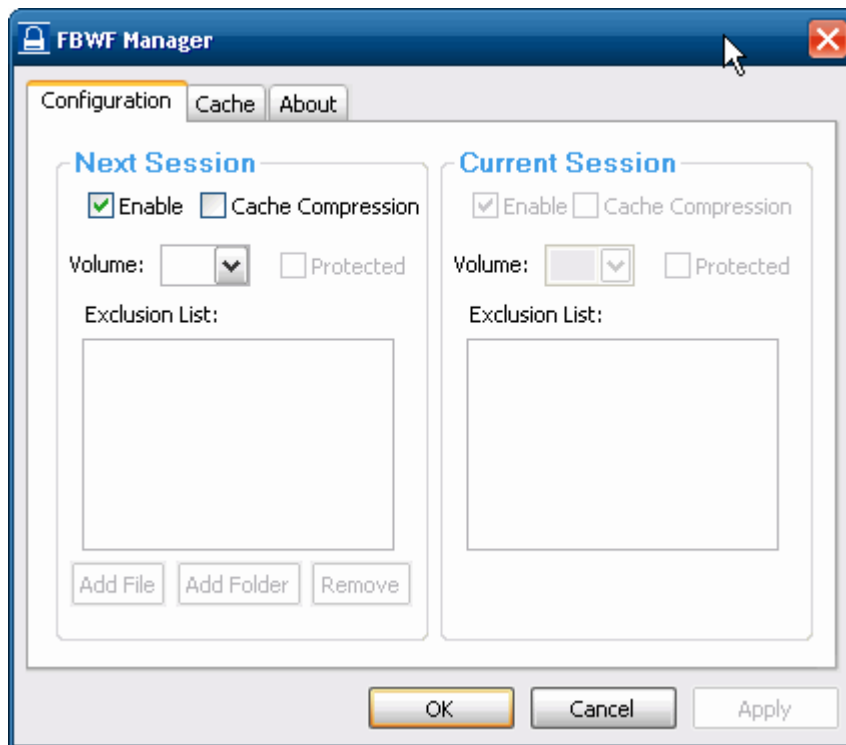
FBWF Manager

Configuration | Cache | About

Next Session

Enable Cache Compression

Volume: Protected

Exclusion List:

Add File | Add Folder | Remove

Current Session

Enable Cache Compression

Volume: Protected

Exclusion List:

OK | Cancel | Apply